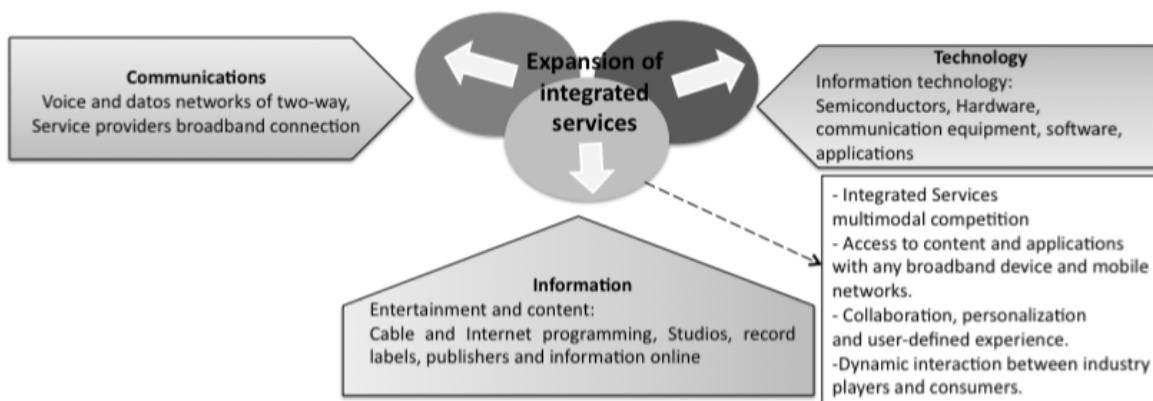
Communications
Voice and datos networks of two-way, Service providers broadband connection

Expansion of integrated services

Technology
Information technology: Semiconductors, Hardware, communication equipment, software, applications

- Integrated Services multimodal competition
- Access to content and applications with any broadband device and mobile networks.
- Collaboration, personalization and user-defined experience.
-Dynamic interaction between industry players and consumers.

Information
Entertainment and content:
Cable and Internet programming, Studios, record labels, publishers and information online